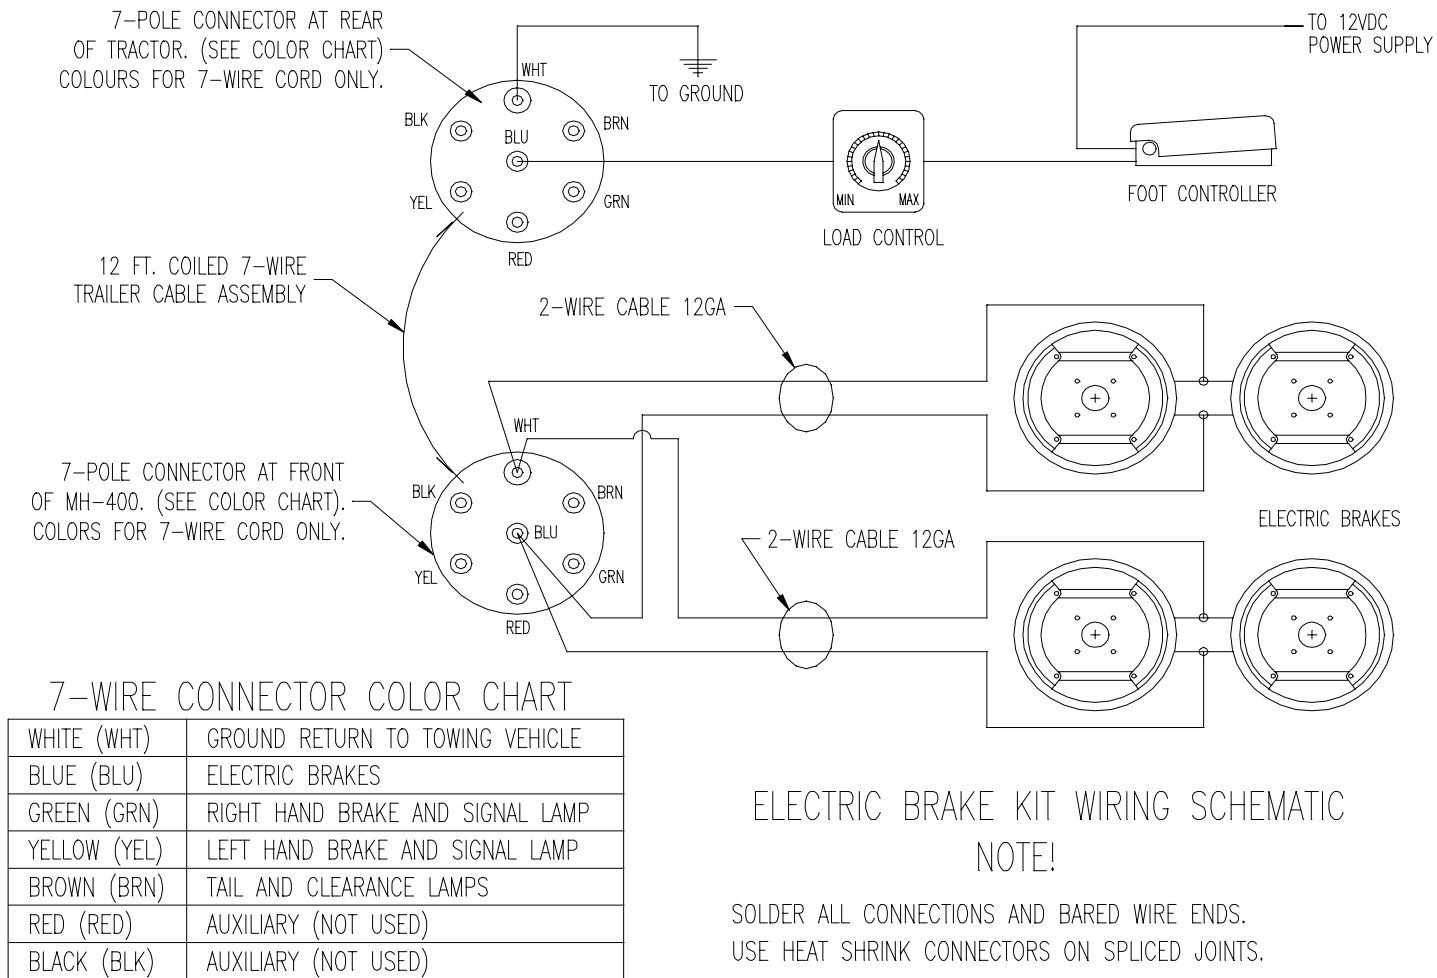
7–POLE CONNECTOR AT REAR OF TRACTOR. (SEE COLOR CHART) COLOURS FOR 7–WIRE CORD ONLY.

WHT
BLK
BLU
BRN
YEL
GRN
RED

TO GROUND

TO 12VDC POWER SUPPLY

MIN MAX
LOAD CONTROL

FOOT CONTROLLER

12 FT. COILED 7–WIRE TRAILER CABLE ASSEMBLY

2–WIRE CABLE 12GA

7–POLE CONNECTOR AT FRONT OF MH–400. (SEE COLOR CHART). COLORS FOR 7–WIRE CORD ONLY.

WHT
BLK
BRN
BLU
YEL
GRN
RED

2–WIRE CABLE 12GA

ELECTRIC BRAKES

7–WIRE CONNECTOR COLOR CHART

| WHITE (WHT) | GROUND RETURN TO TOWING VEHICLE |
|---|---|
| BLUE (BLU) | ELECTRIC BRAKES |
| GREEN (GRN) | RIGHT HAND BRAKE AND SIGNAL LAMP |
| YELLOW (YEL) | LEFT HAND BRAKE AND SIGNAL LAMP |
| BROWN (BRN) | TAIL AND CLEARANCE LAMPS |
| RED (RED) | AUXILIARY (NOT USED) |
| BLACK (BLK) | AUXILIARY (NOT USED) |

ELECTRIC BRAKE KIT WIRING SCHEMATIC
NOTE!

SOLDER ALL CONNECTIONS AND BARED WIRE ENDS.
USE HEAT SHRINK CONNECTORS ON SPLICED JOINTS.